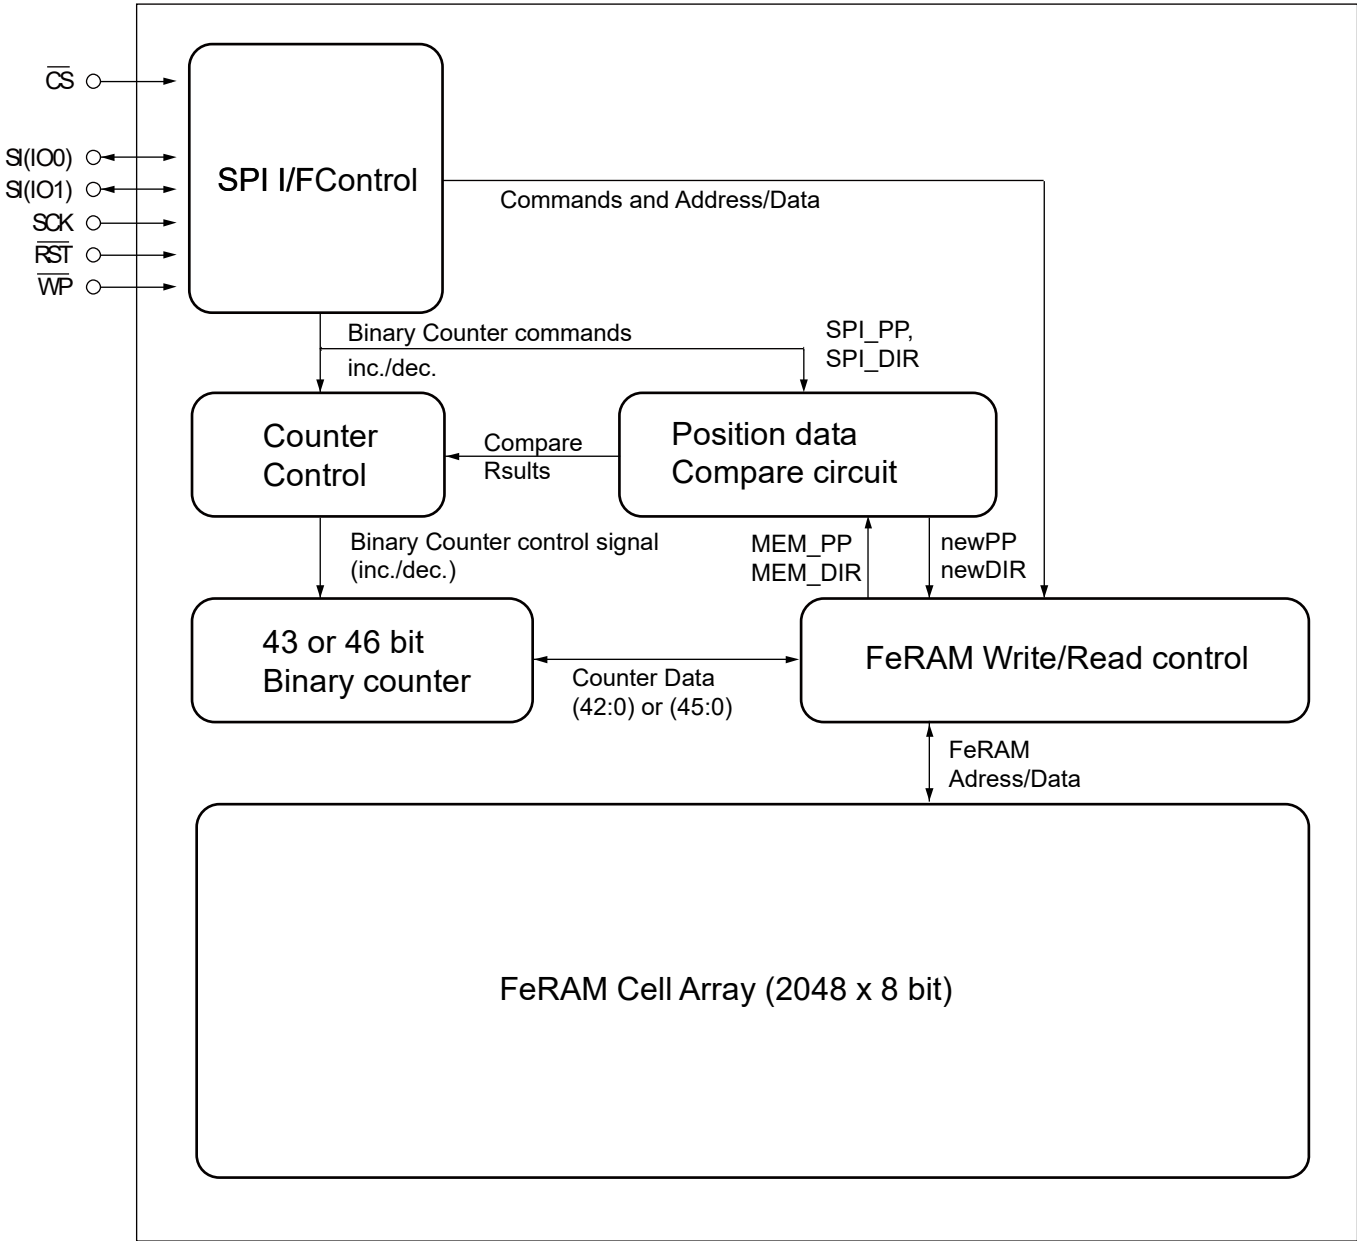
$\overline{CS}$

SI(IO0)

SI(IO1)

SCK

$\overline{RST}$

$\overline{WP}$

SPI I/FControl

Commands and Address/Data

Binary Counter commands

inc./dec.

SPI_PP,
SPI_DIR

Counter
Control

Compare
Rsults

Position data
Compare circuit

Binary Counter control signal
(inc./dec.)

MEM_PP
MEM_DIR

newPP
newDIR

43 or 46 bit
Binary counter

Counter Data
(42:0) or (45:0)

FeRAM Write/Read control

FeRAM
Adress/Data

FeRAM Cell Array (2048 x 8 bit)